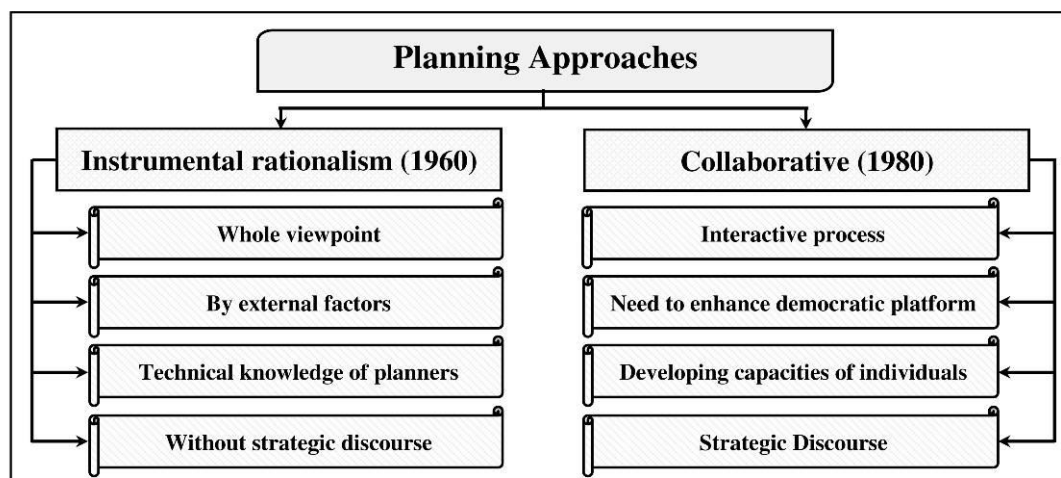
Planning Approaches

Instrumental rationalism (1960)

Whole viewpoint

By external factors

Technical knowledge of planners

Without strategic discourse

Collaborative (1980)

Interactive process

Need to enhance democratic platform

Developing capacities of individuals

Strategic Discourse